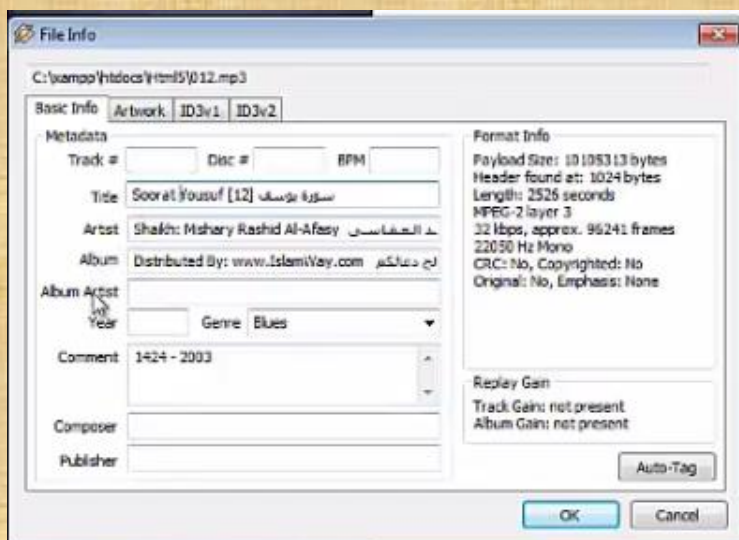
File Info

C:\xampp\htdocs\html5\012.mp3

Basic Info | Artwork | ID3v1 | ID3v2

Metadata

Track # Disc # BPM

Title Soorat Yousuf [12] سورة يوسف

Artist Shaikh: Mishary Rashid Al-Afasy د العفاسي

Album Distributed By: www.IslamiWay.com لح دعاكم

Album Artist

Year Genre Blues

Comment 1424 - 2003

Composer

Publisher

Format Info

Payload Size: 10105313 bytes
Header found at: 1024 bytes
Length: 2526 seconds
MPEG-2 layer 3
32 kbps, approx. 96241 frames
22050 Hz Mono
CRC: No, Copyrighted: No
Original: No, Emphasis: None

Replay Gain

Track Gain: not present
Album Gain: not present

Auto-Tag

OK Cancel